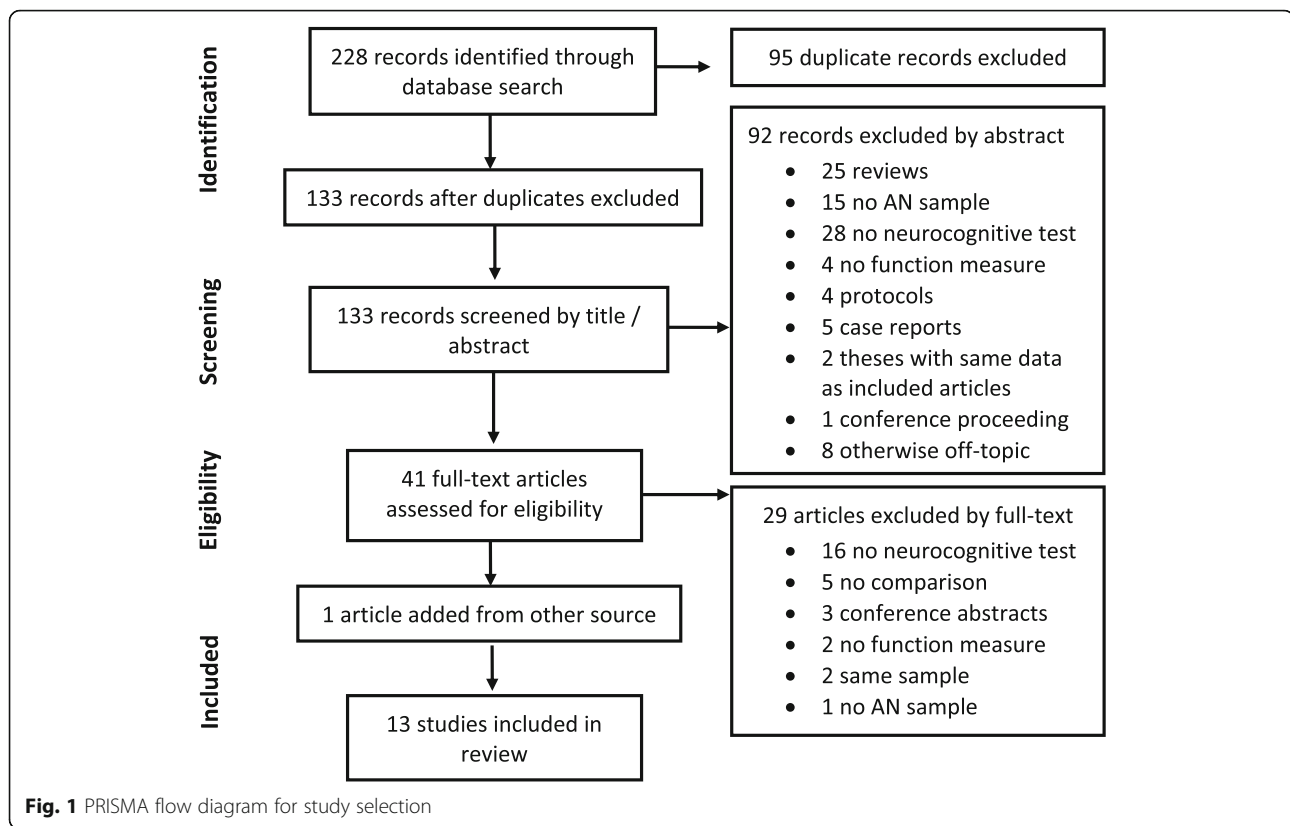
Identification

228 records identified through database search

95 duplicate records excluded

133 records after duplicates excluded

Screening

133 records screened by title / abstract

92 records excluded by abstract
- 25 reviews
- 15 no AN sample
- 28 no neurocognitive test
- 4 no function measure
- 4 protocols
- 5 case reports
- 2 theses with same data as included articles
- 1 conference proceeding
- 8 otherwise off-topic

Eligibility

41 full-text articles assessed for eligibility

29 articles excluded by full-text
- 16 no neurocognitive test
- 5 no comparison
- 3 conference abstracts
- 2 no function measure
- 2 same sample
- 1 no AN sample

Included

1 article added from other source

13 studies included in review

**Fig. 1** PRISMA flow diagram for study selection